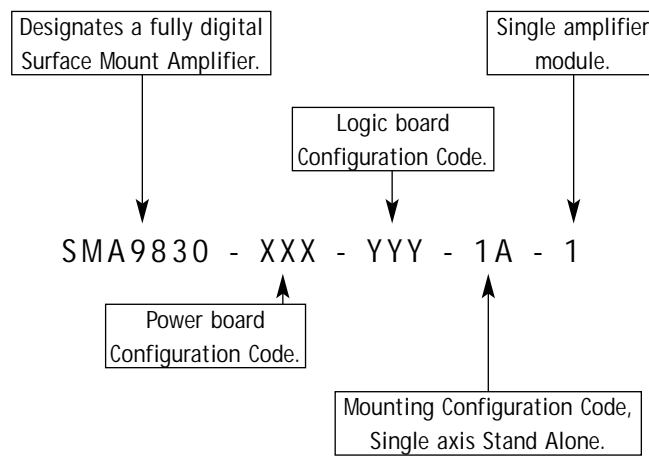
Designates a fully digital Surface Mount Amplifier.

Single amplifier module.

Logic board Configuration Code.

SMA9830 - XXX - YYY - 1A - 1

Power board Configuration Code.

Mounting Configuration Code, Single axis Stand Alone.